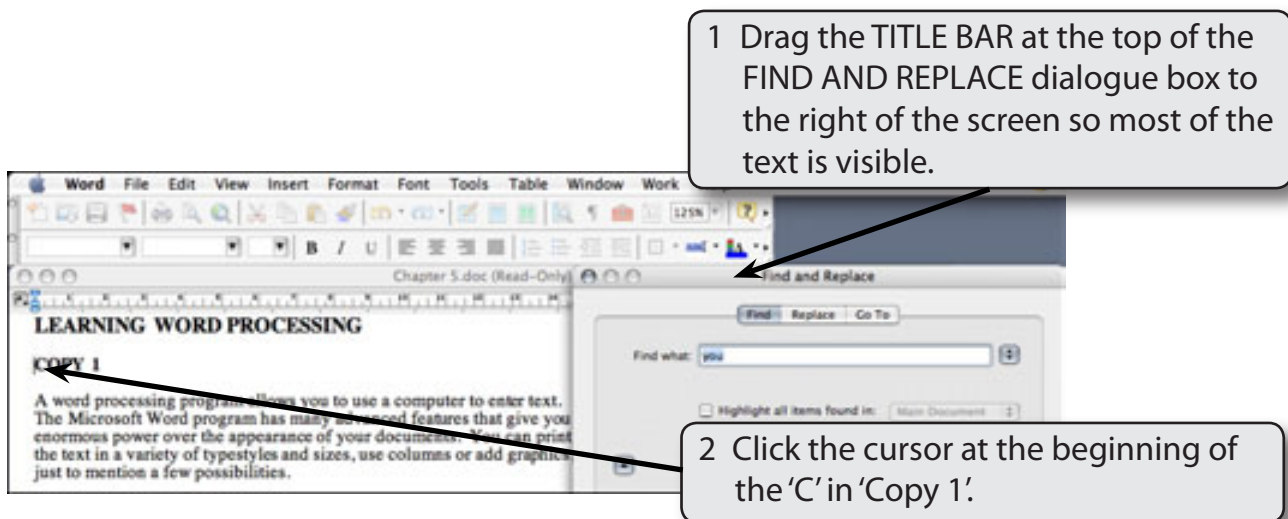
1 Drag the TITLE BAR at the top of the FIND AND REPLACE dialogue box to the right of the screen so most of the text is visible.

Word File Edit View Insert Format Font Tools Table Window Work

125%

B I U

Chapter 5.doc (Read-Only)

Find and Replace

LEARNING WORD PROCESSING

COPY 1

A word processing program allows you to use a computer to enter text. The Microsoft Word program has many advanced features that give you enormous power over the appearance of your documents. You can print the text in a variety of typestyles and sizes, use columns or add graphics just to mention a few possibilities.

Find Replace Go To

Find what: you

Highlight all items found in: Main Document

2 Click the cursor at the beginning of the 'C' in 'Copy 1'.